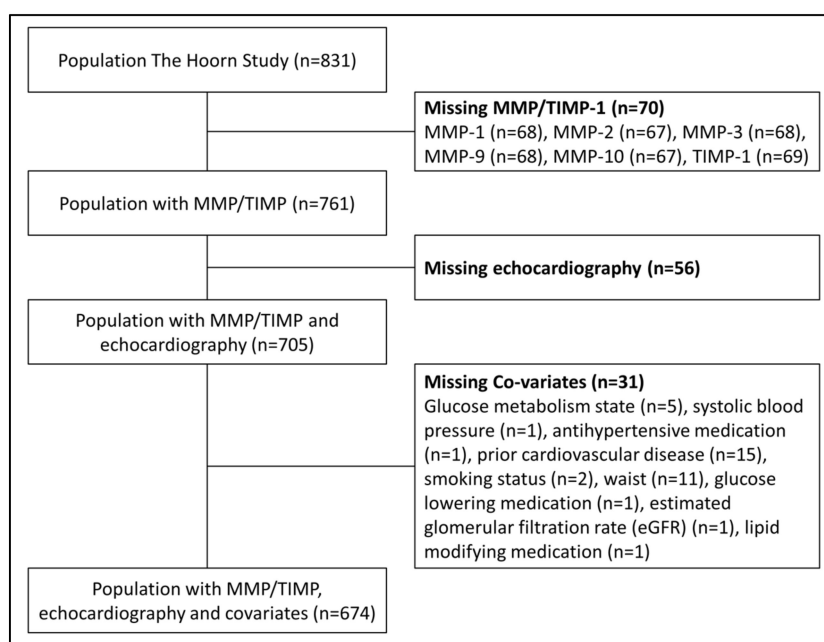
Population The Hoorn Study (n=831)

**Missing MMP/TIMP-1 (n=70)**
MMP-1 (n=68), MMP-2 (n=67), MMP-3 (n=68), MMP-9 (n=68), MMP-10 (n=67), TIMP-1 (n=69)

Population with MMP/TIMP (n=761)

**Missing echocardiography (n=56)**

Population with MMP/TIMP and echocardiography (n=705)

**Missing Co-variates (n=31)**
Glucose metabolism state (n=5), systolic blood pressure (n=1), antihypertensive medication (n=1), prior cardiovascular disease (n=15), smoking status (n=2), waist (n=11), glucose lowering medication (n=1), estimated glomerular filtration rate (eGFR) (n=1), lipid modifying medication (n=1)

Population with MMP/TIMP, echocardiography and covariates (n=674)